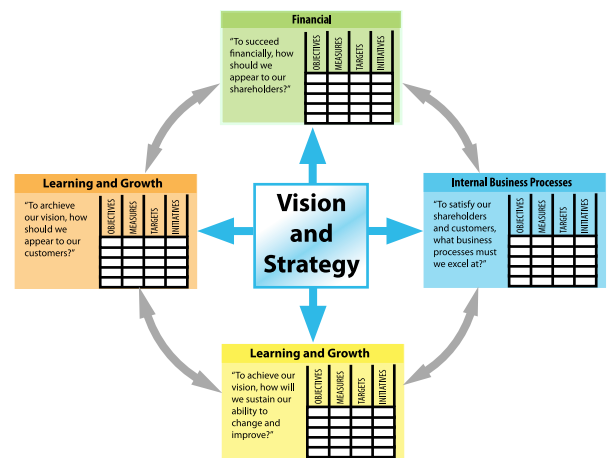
Financial

"To succeed financially, how should we appear to our shareholders?"

| OBJECTIVES | MEASURES | TARGETS | INITIATIVES |
|---|---|---|---|
| | | | |
| | | | |
| | | | |
| | | | |
| | | | |

Learning and Growth

"To archieve our vision, how should we appear to our customers?"

| OBJECTIVES | MEASURES | TARGETS | INITIATIVES |
|---|---|---|---|
| | | | |
| | | | |
| | | | |
| | | | |
| | | | |

Vision and Strategy

Internal Business Processes

"To satisfy our shareholders and customers, what business processes must we excel at?"

| OBJECTIVES | MEASURES | TARGETS | INITIATIVES |
|---|---|---|---|
| | | | |
| | | | |
| | | | |
| | | | |
| | | | |

Learning and Growth

"To achieve our vision, how will we sustain our ability to change and improve?"

| OBJECTIVES | MEASURES | TARGETS | INITIATIVES |
|---|---|---|---|
| | | | |
| | | | |
| | | | |
| | | | |
| | | | |